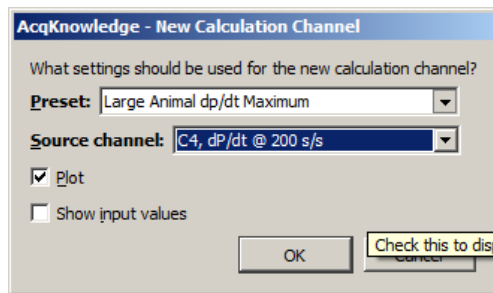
AcqKnowledge - New Calculation Channel

What settings should be used for the new calculation channel?

Preset: Large Animal dp/dt Maximum

Source channel: C4, dP/dt @ 200 s/s

Plot

Show input values

OK

Cancel

Check this to disp